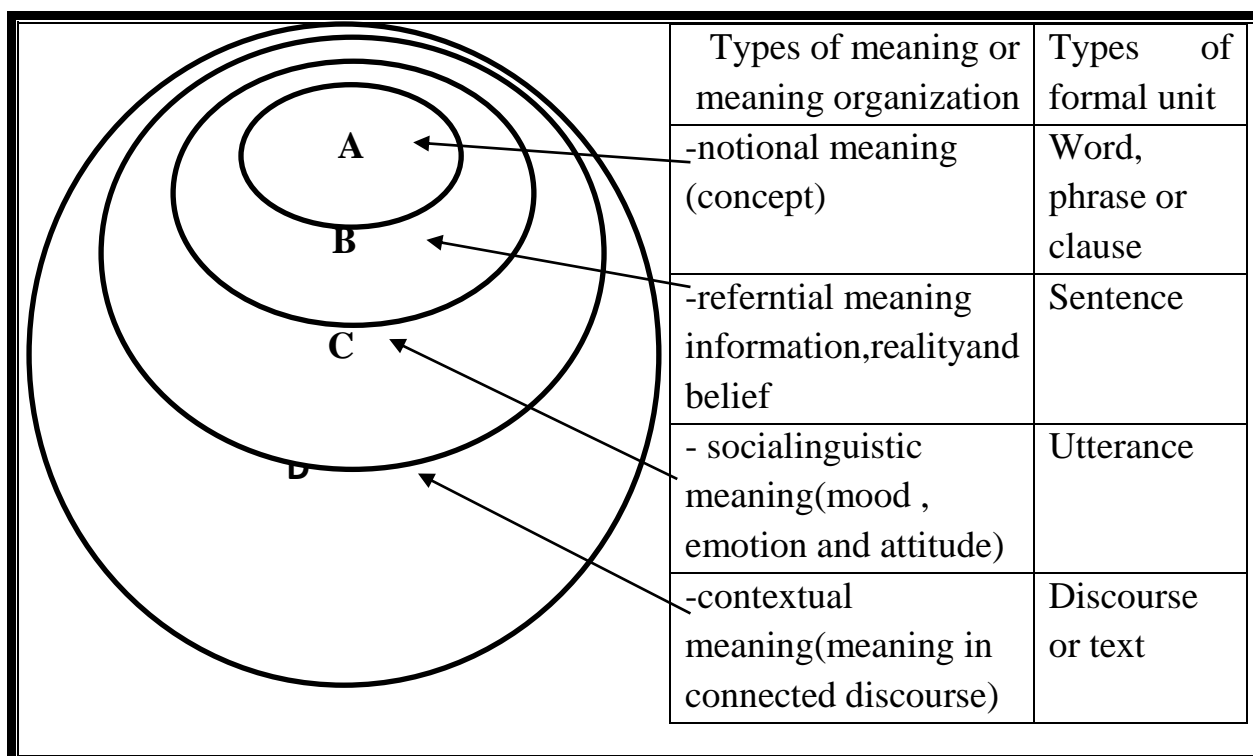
A

B

C

D

| Types of meaning or meaning organization | Types of formal unit |
|---|---|
| -notional meaning (concept) | Word, phrase or clause |
| -referntial meaning information,realityand belief | Sentence |
| - socialinguistic meaning(mood , emotion and attitude) | Utterance |
| -contextual meaning(meaning in connected discourse) | Discourse or text |